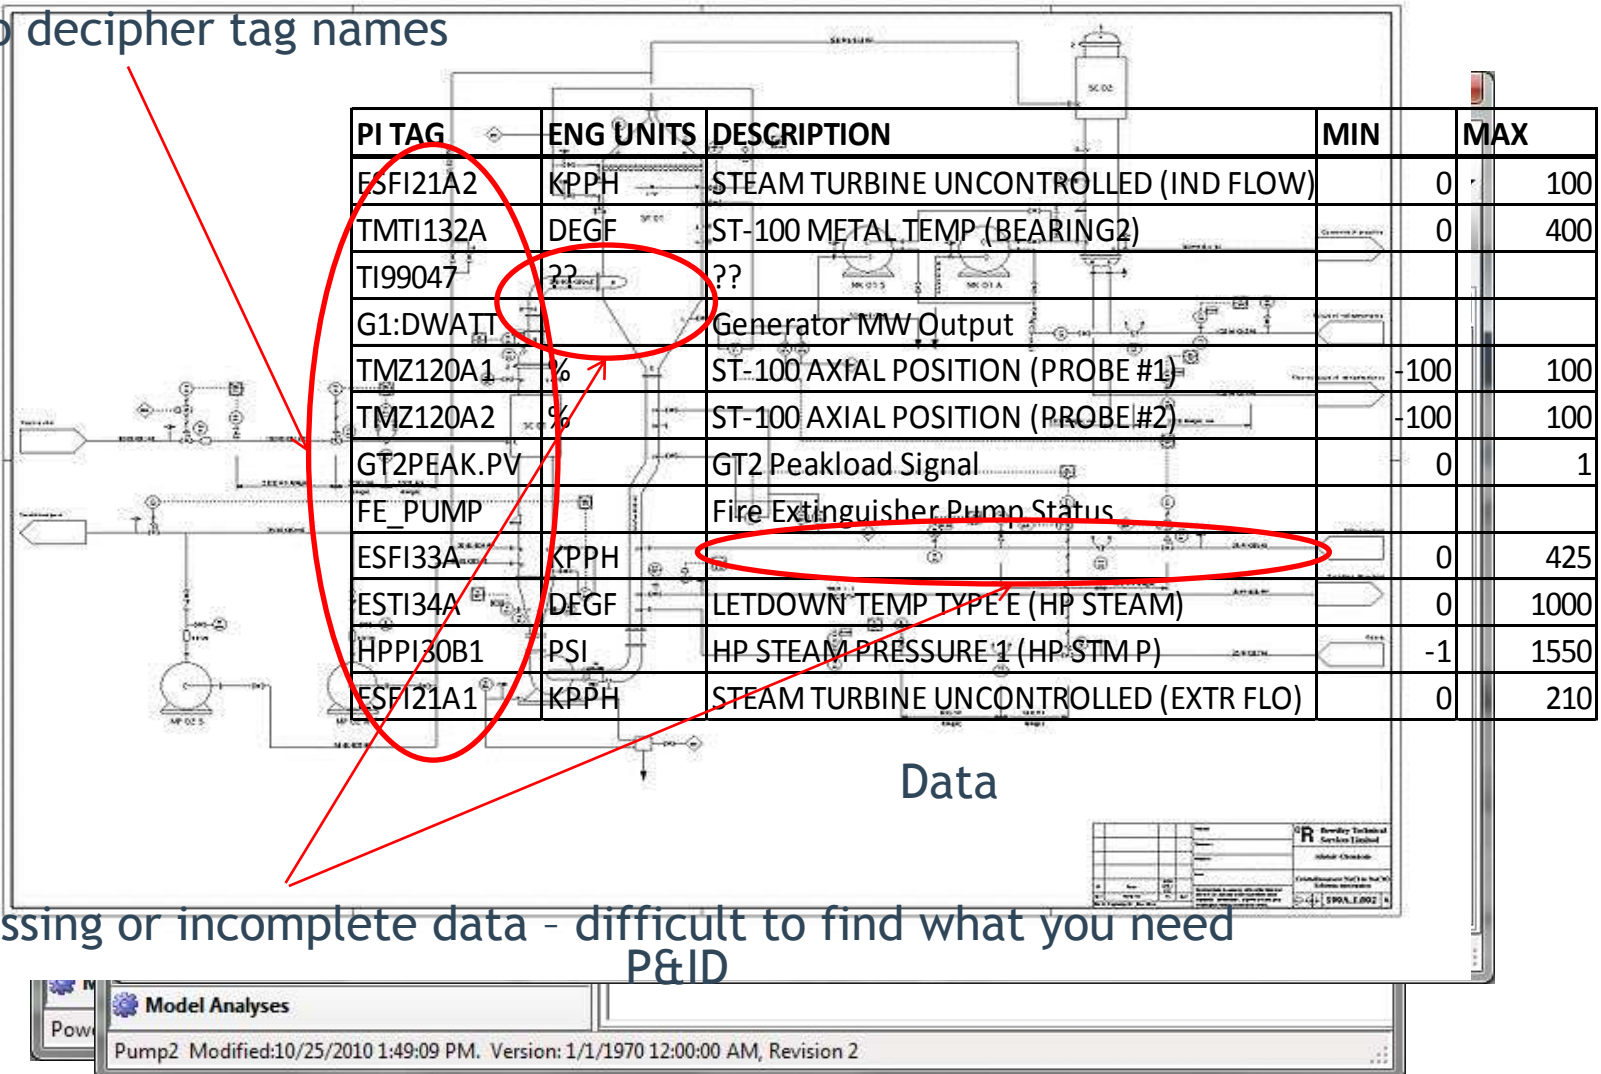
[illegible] decipher tag names

| PI TAG | ENG UNITS | DESCRIPTION | MIN | MAX |
|---|---|---|---|---|
| ESFI21A2 | KPPH | STEAM TURBINE UNCONTROLLED (IND FLOW) | 0 | 100 |
| TMTI132A | DEGF | ST-100 METAL TEMP (BEARING2) | 0 | 400 |
| TI99047 | ?? | ?? | | |
| G1:DWATT | | Generator MW Output | | |
| TMZ120A1 | % | ST-100 AXIAL POSITION (PROBE #1) | -100 | 100 |
| TMZ120A2 | % | ST-100 AXIAL POSITION (PROBE #2) | -100 | 100 |
| GT2PEAK.PV | | GT2 Peakload Signal | 0 | 1 |
| FE_PUMP | | Fire Extinguisher Pump Status | | |
| ESFI33A | KPPH | | 0 | 425 |
| ESTI34A | DEGF | LETDOWN TEMP TYPE E (HP STEAM) | 0 | 1000 |
| HPPI30B1 | PSI | HP STEAM PRESSURE 1 (HP STM P) | -1 | 1550 |
| ESFI21A1 | KPPH | STEAM TURBINE UNCONTROLLED (EXTR FLO) | 0 | 210 |

Data

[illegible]ssing or incomplete data – difficult to find what you need

P&ID

Model Analyses

Pow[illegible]

Pump2 Modified:10/25/2010 1:49:09 PM. Version: 1/1/1970 12:00:00 AM, Revision 2